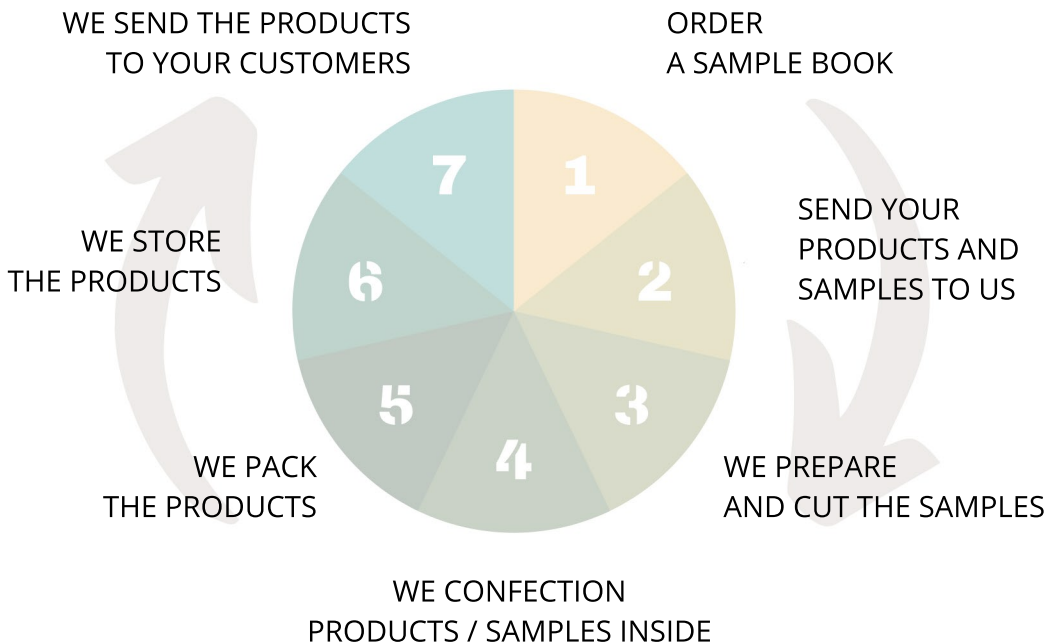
ORDER
A SAMPLE BOOK

1

SEND YOUR
PRODUCTS AND
SAMPLES TO US

2

WE PREPARE
AND CUT THE SAMPLES

3

WE CONFECTION
PRODUCTS / SAMPLES INSIDE

4

WE PACK
THE PRODUCTS

5

WE STORE
THE PRODUCTS

6

WE SEND THE PRODUCTS
TO YOUR CUSTOMERS

7